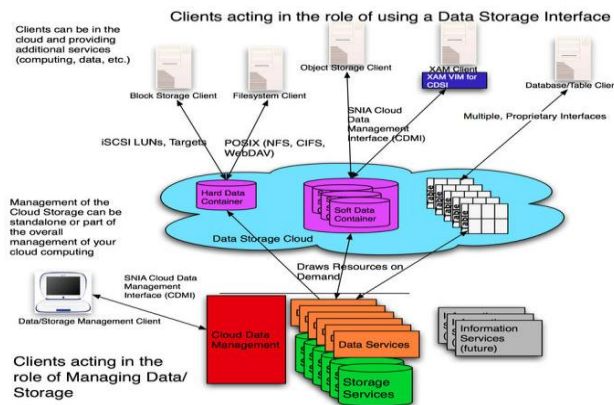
Clients acting in the role of using a Data Storage Interface

Clients can be in the cloud and providing additional services (computing, data, etc.)

Block Storage Client

Filesystem Client

Object Storage Client

XAM Client

XAM VIM for CDSI

Database/Table Clier

iSCSI LUNs, Targets

POSIX (NFS, CIFS, WebDAV)

SNIA Cloud Data Management Interface (CDMI)

Multiple, Proprietary Interfaces

Management of the Cloud Storage can be standalone or part of the overall management of your cloud computing

Hard Data Container

Soft Data Container

Table

Table

Table

Data Storage Cloud

SNIA Cloud Data Management Interface (CDMI)

Draws Resources on Demand

Data/Storage Management Client

Cloud Data Management

Data Services

Information Services (future)

Storage Services

Clients acting in the role of Managing Data/ Storage